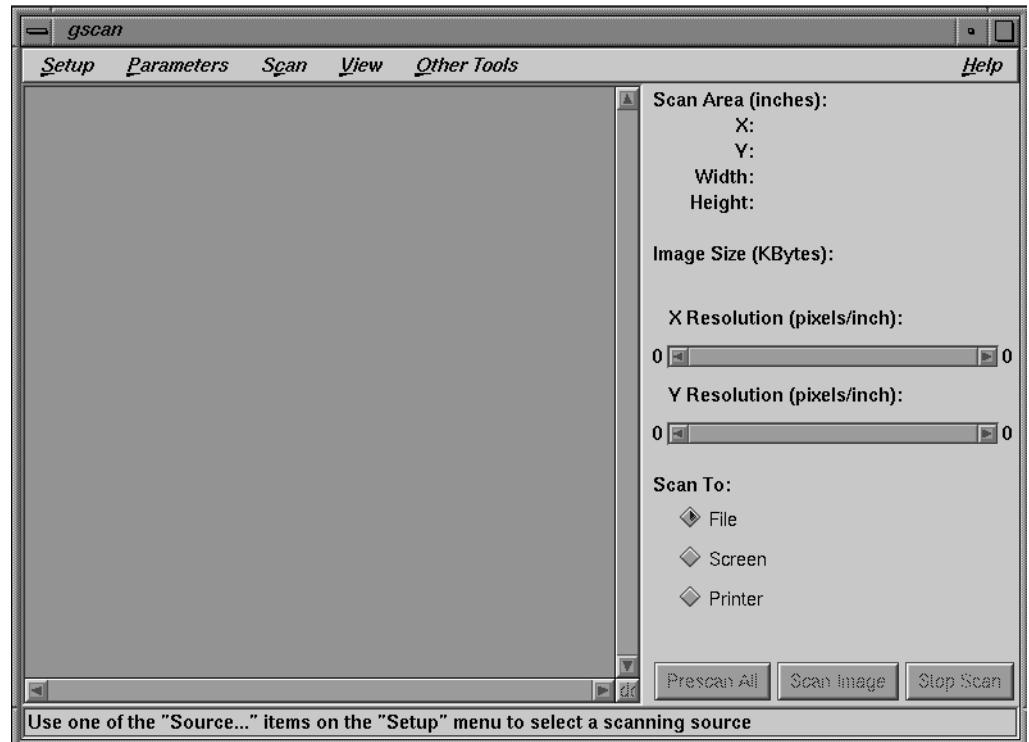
gscan

Setup Parameters Scan View Other Tools Help

Scan Area (inches):
X:
Y:
Width:
Height:

Image Size (KBytes):

X Resolution (pixels/inch):
0 0

Y Resolution (pixels/inch):
0 0

Scan To:
File
Screen
Printer

Prescan All Scan Image Stop Scan

Use one of the "Source..." items on the "Setup" menu to select a scanning source